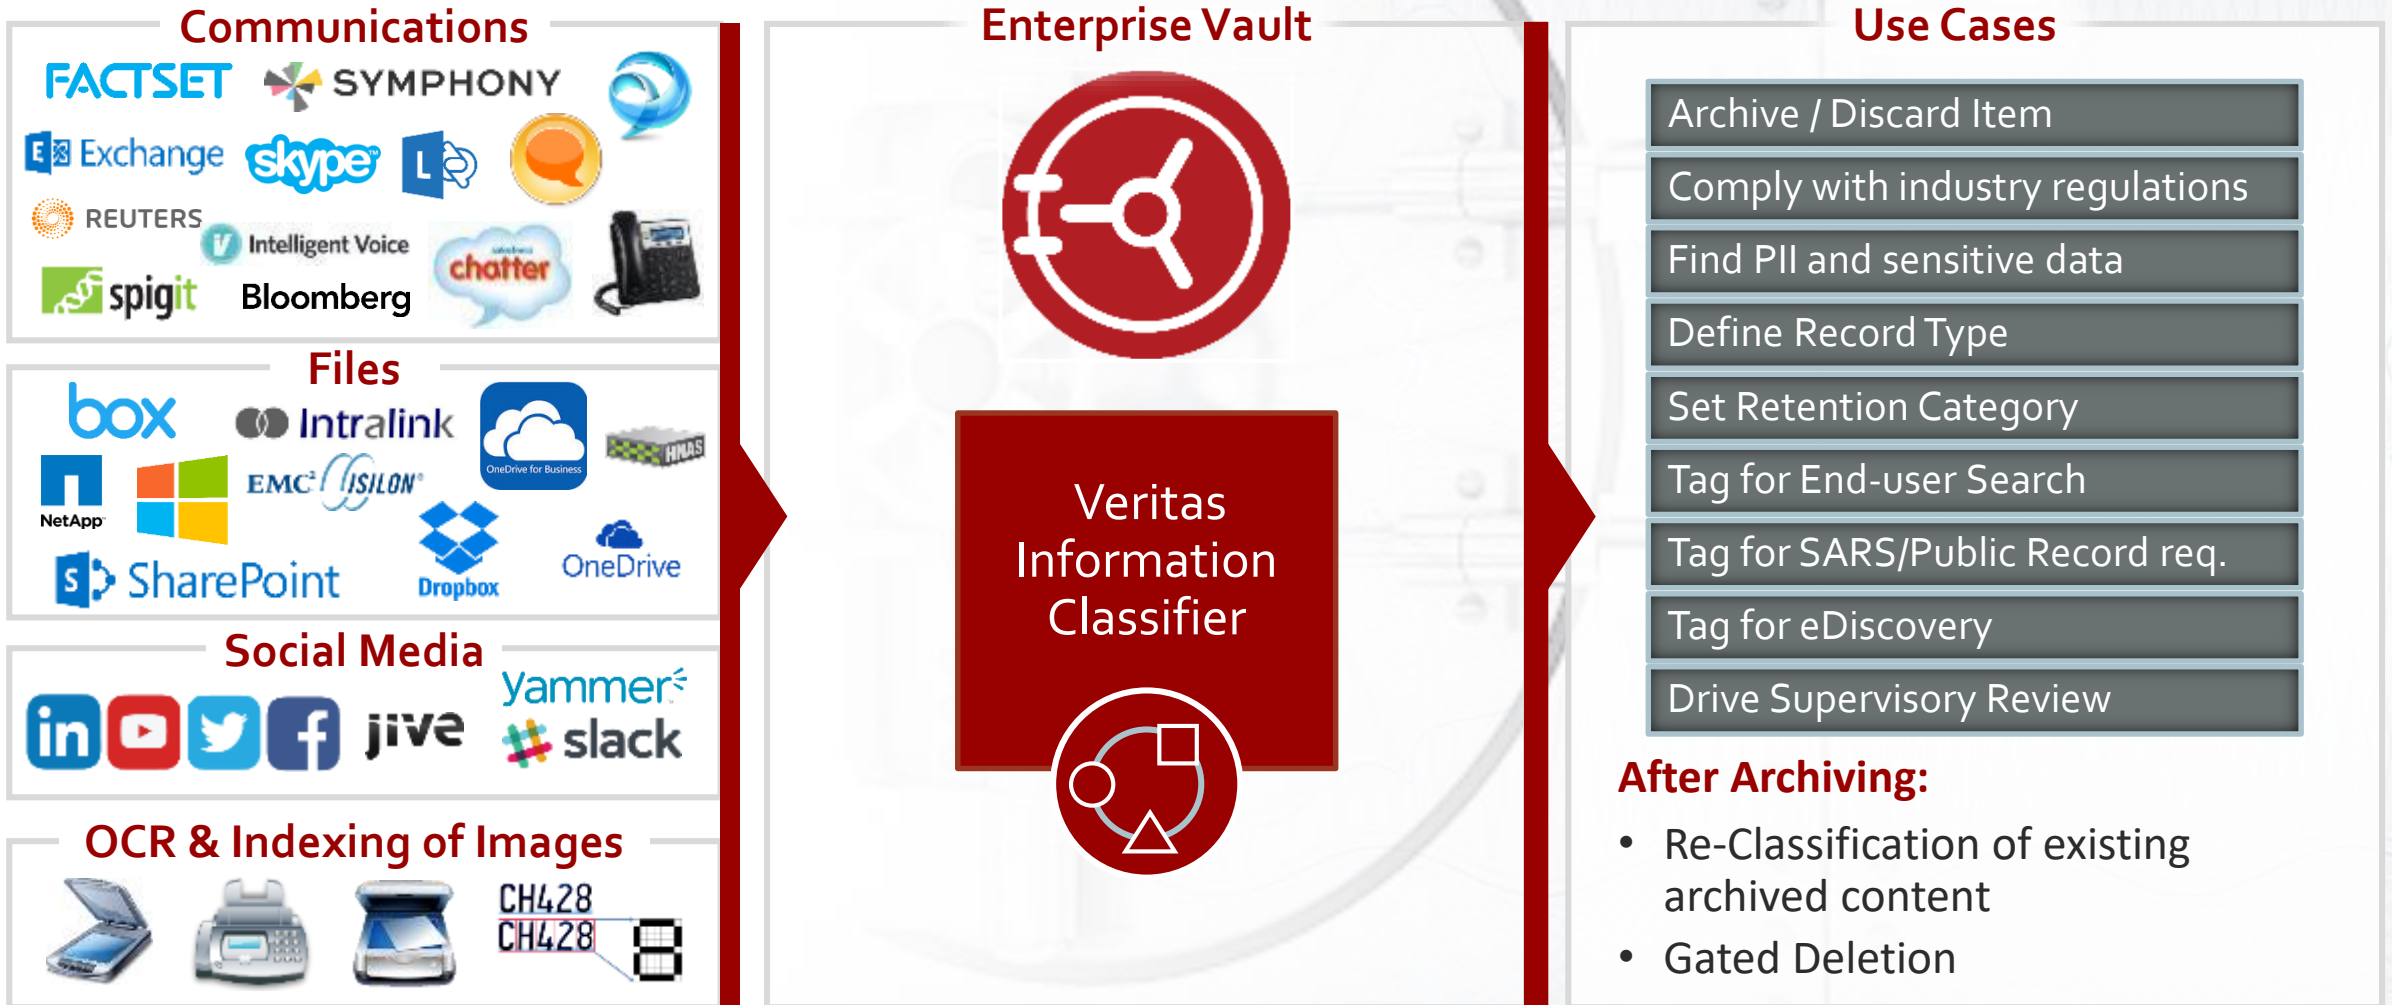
Communications

FACTSET SYMPHONY

Exchange skype

REUTERS Intelligent Voice

spigit Bloomberg chatter

Files

box Intralink

OneDrive for Business

HNAS

NetApp EMC² ISILON

SharePoint Dropbox OneDrive

Social Media

yammer

jive slack

OCR & Indexing of Images

CH428
CH428

Enterprise Vault

Veritas Information Classifier

Use Cases

Archive / Discard Item

Comply with industry regulations

Find PII and sensitive data

Define Record Type

Set Retention Category

Tag for End-user Search

Tag for SARS/Public Record req.

Tag for eDiscovery

Drive Supervisory Review

After Archiving:

• Re-Classification of existing archived content

• Gated Deletion